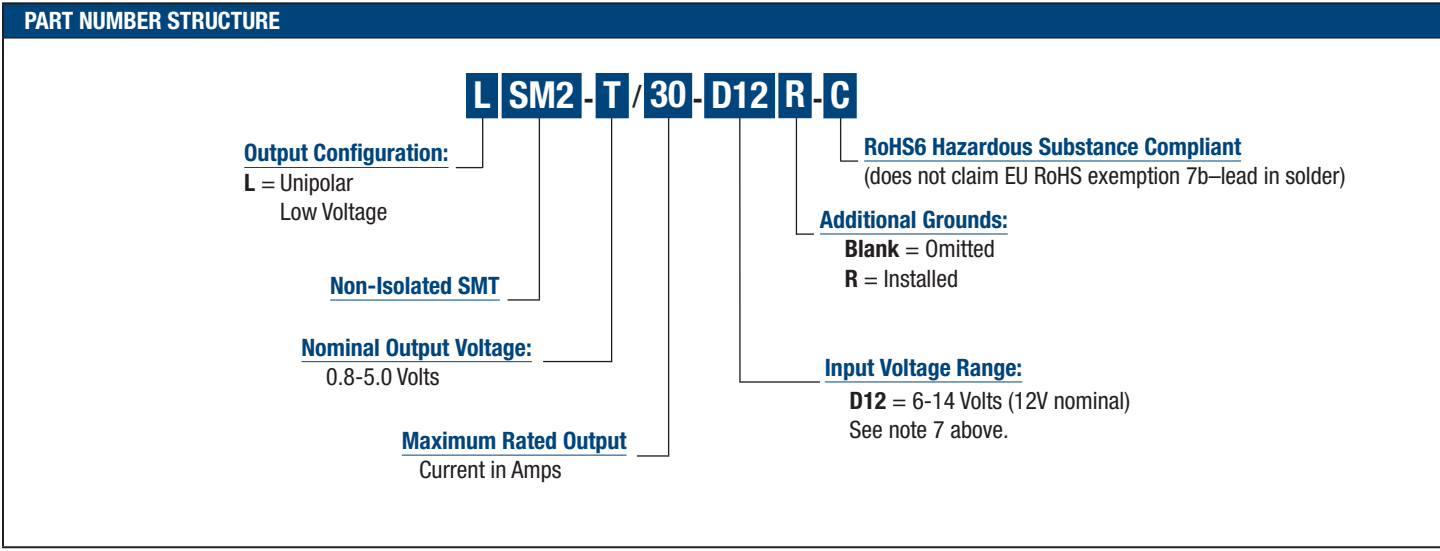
PART NUMBER STRUCTURE

L SM2 - T / 30 - D12 R - C

Output Configuration:
L = Unipolar
Low Voltage

Non-Isolated SMT

Nominal Output Voltage:
0.8-5.0 Volts

Maximum Rated Output
Current in Amps

RoHS6 Hazardous Substance Compliant
(does not claim EU RoHS exemption 7b–lead in solder)

Additional Grounds:
Blank = Omitted
R = Installed

Input Voltage Range:
D12 = 6-14 Volts (12V nominal)
See note 7 above.